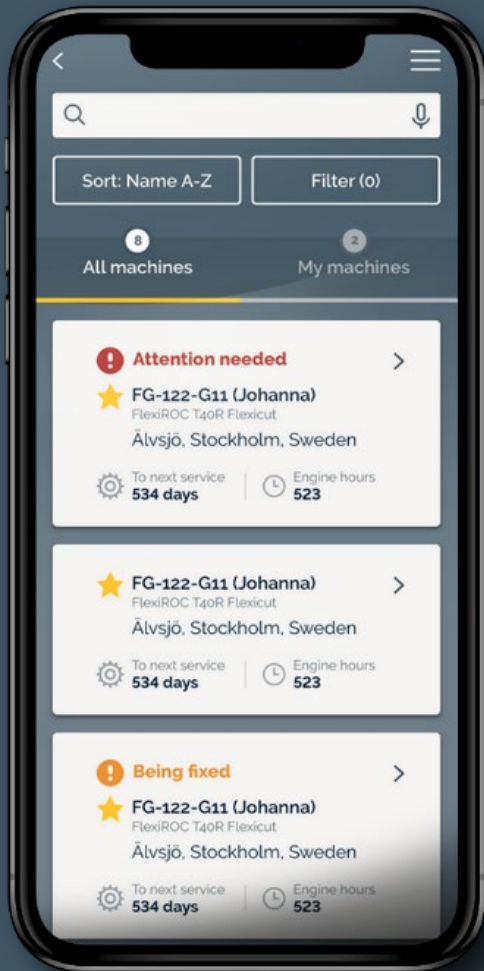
Sort: Name A-Z

Filter (0)

8
All machines

2
My machines

Attention needed

FG-122-G11 (Johanna)
FlexiROC T40R Flexicut
Älvsjö, Stockholm, Sweden

To next service
534 days

Engine hours
523

FG-122-G11 (Johanna)
FlexiROC T40R Flexicut
Älvsjö, Stockholm, Sweden

To next service
534 days

Engine hours
523

Being fixed

FG-122-G11 (Johanna)
FlexiROC T40R Flexicut
Älvsjö, Stockholm, Sweden

To next service
534 days

Engine hours
523